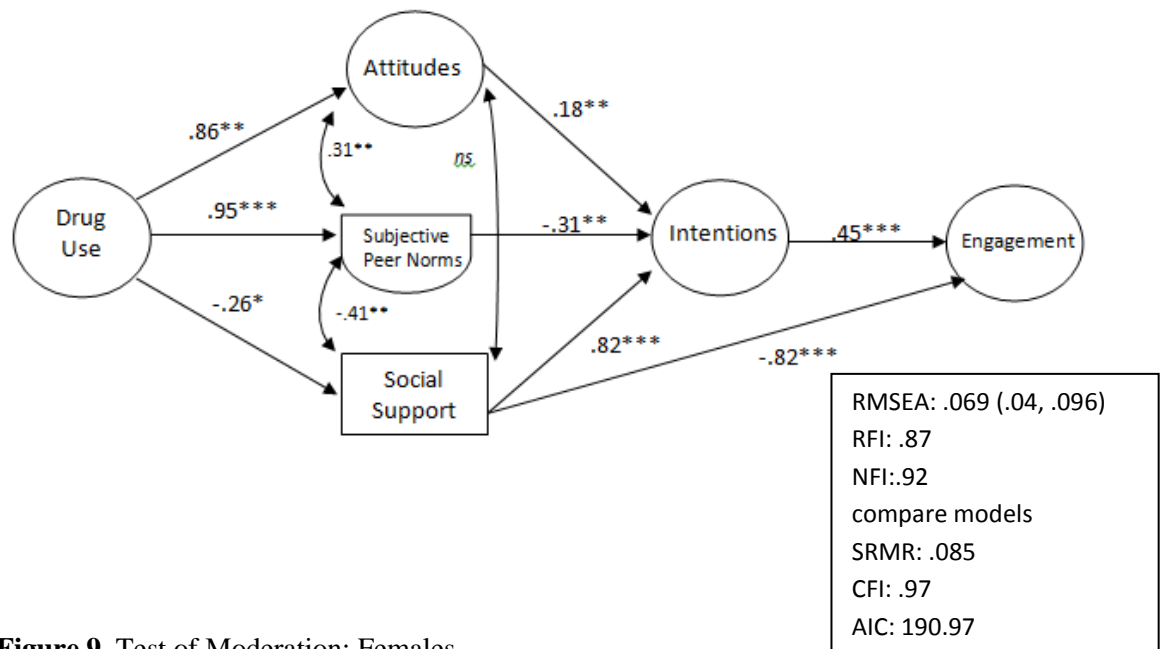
Attitudes

.86**

.31**

ns

.18**

Drug Use

.95***

Subjective Peer Norms

-.31**

Intentions

.45***

Engagement

-.26*

-.41**

.82***

Social Support

-.82***

RMSEA: .069 (.04, .096)
RFI: .87
NFI:.92
compare models
SRMR: .085
CFI: .97
AIC: 190.97

**Figure 9.** Test of Moderation: Females